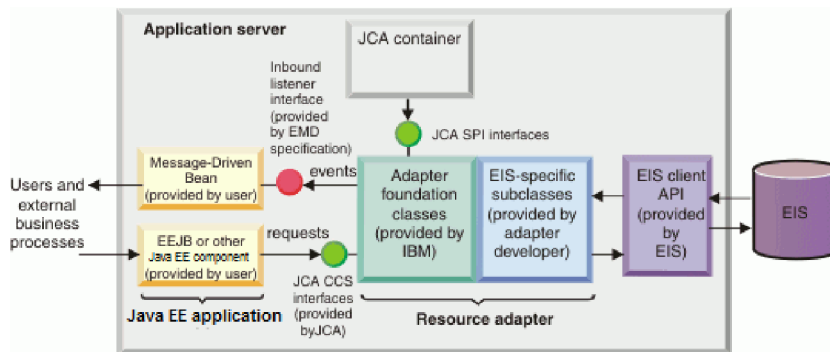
Application server

JCA container

Inbound listener interface (provided by EMD specification)

JCA SPI interfaces

Users and external business processes

Message-Driven Bean (provided by user)

events

Adapter foundation classes (provided by IBM)

EIS-specific subclasses (provided by adapter developer)

EIS client API (provided by EIS)

EIS

EEJB or other Java EE component (provided by user)

requests

JCA CCS interfaces (provided byJCA)

Java EE application

Resource adapter